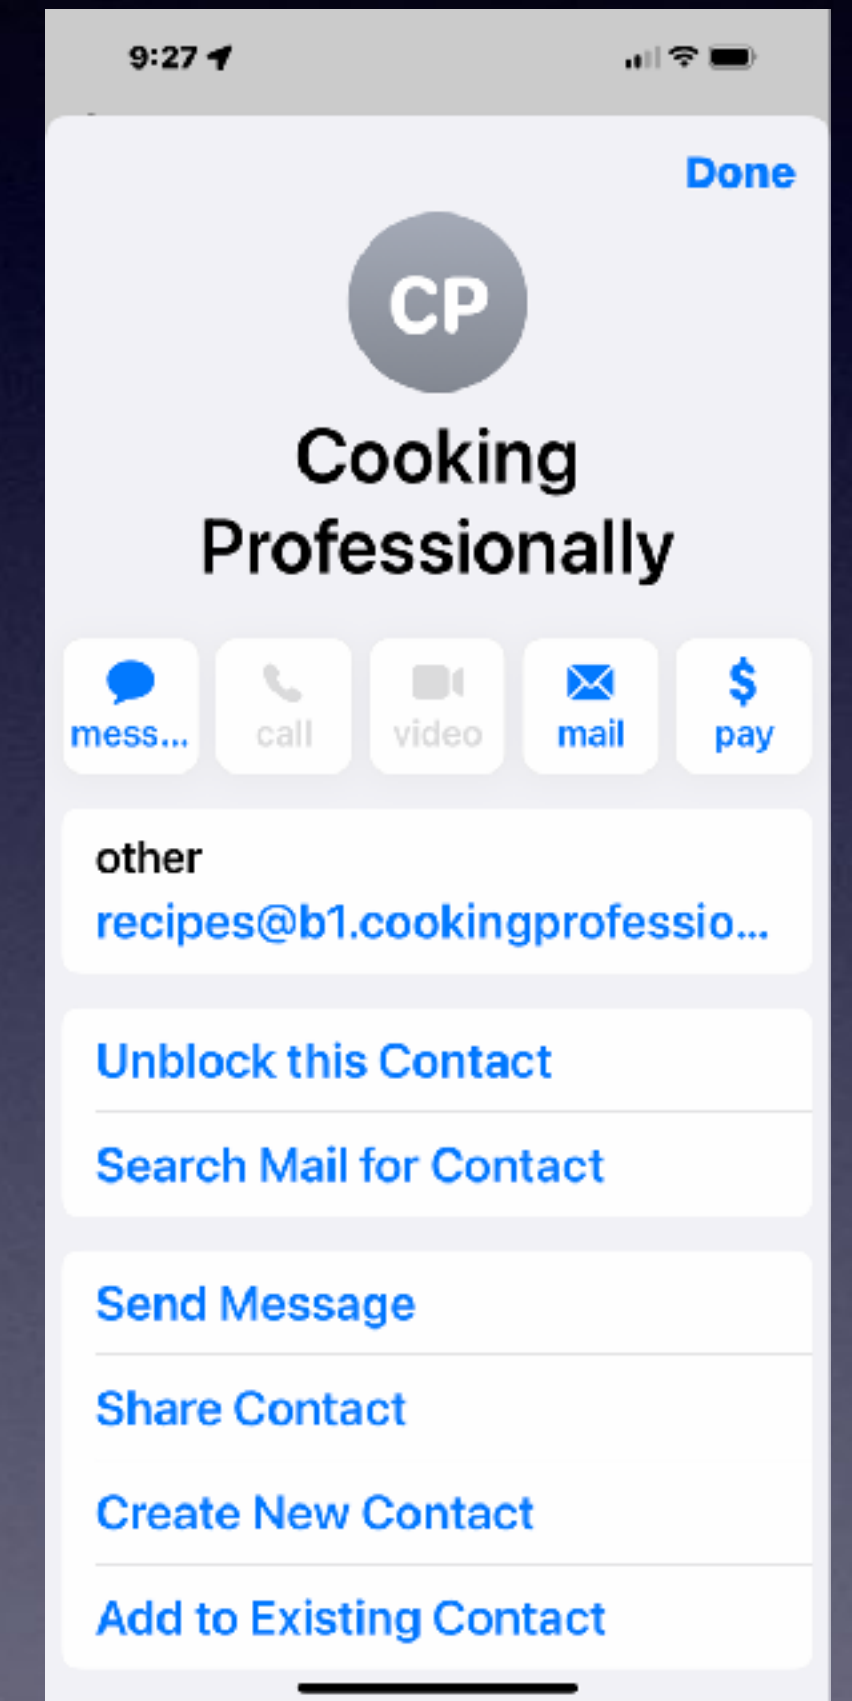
9:27

Done

CP

Cooking Professionally

mess...
call
video
mail
$
pay

other
recipes@b1.cookingprofessio...

Unblock this Contact

Search Mail for Contact

Send Message

Share Contact

Create New Contact

Add to Existing Contact